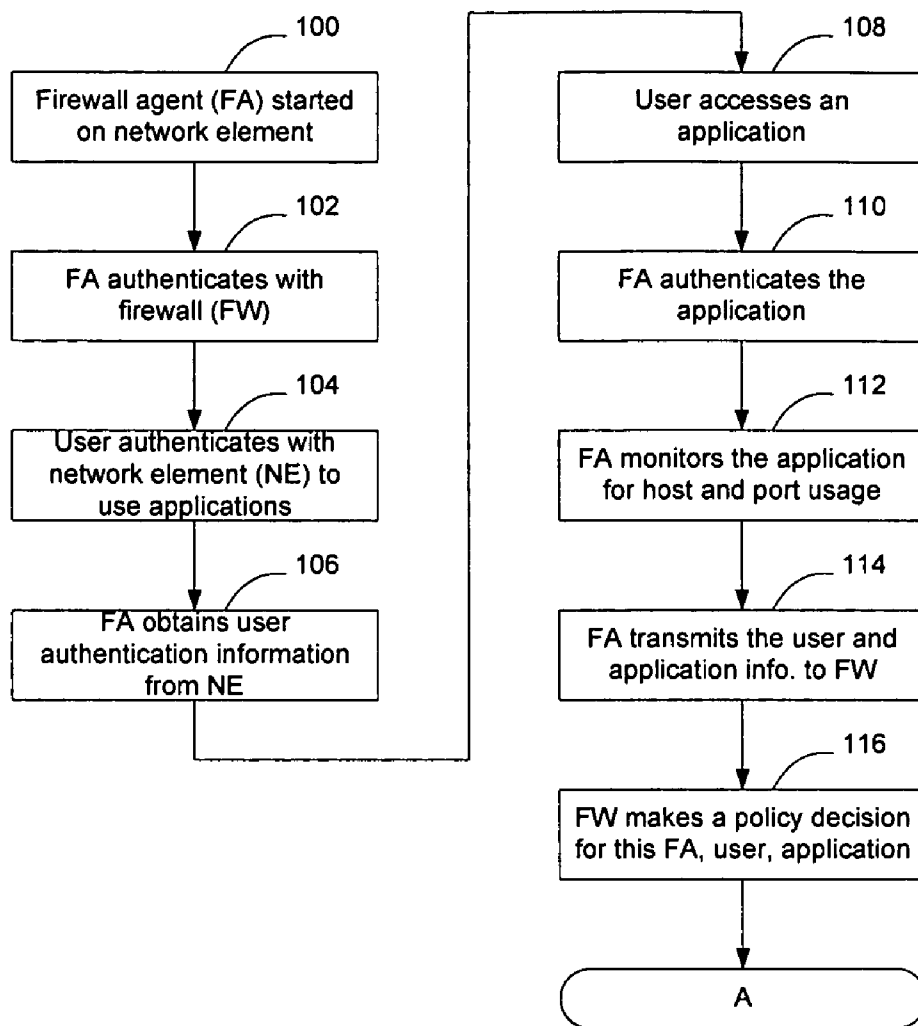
100

Firewall agent (FA) started on network element

102

FA authenticates with firewall (FW)

104

User authenticates with network element (NE) to use applications

106

FA obtains user authentication information from NE

108

User accesses an application

110

FA authenticates the application

112

FA monitors the application for host and port usage

114

FA transmits the user and application info. to FW

116

FW makes a policy decision for this FA, user, application

A